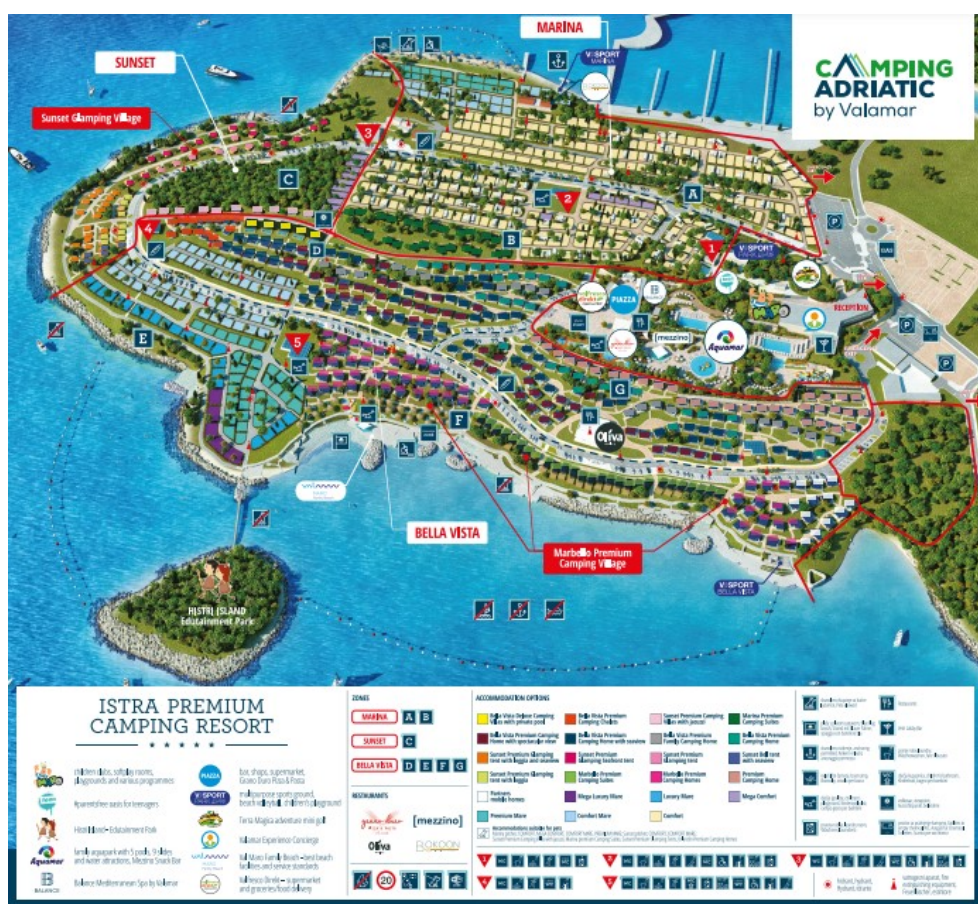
CAMPING ADRIATIC by Valamar

MARINA

SUNSET

Sunset Glamping Village

V SPORT MARINA

3

2

1

4

5

A

B

C

D

E

F

G

V SPORT PANORAMA

PIAZZA

RECEPTION

[mezzino]

Aquamar

Oliva

P

BELLA VISTA

Marbello Premium Camping Village

V SPORT BELLA VISTA

HISTRI ISLAND Edutainment Park

ISTRA PREMIUM CAMPING RESORT

children clubs, softplay rooms, playgrounds and various programmes

#parentsfree oasis for teenagers

Histri Island - Edutainment Park

family aquapark with 5 pools, 9 slides and water attractions, Mezzino Snack Bar

Balance Mediterranean Spa by Valamar

bar, shops, supermarket, Gusto Duro Pizza & Pasta

multipurpose sports ground, beach volleyball, children's playground

Terra Magica adventure mini golf

Valamar Experience Concierge

Val Maro Family Beach - best beach facilities and service standards

Valfresco Direkt - supermarket and groceries/food delivery

ZONES

MARINA A B

SUNSET C

BELLA VISTA D E F G

RESTAURANTS

[mezzino]

Oliva

20

ACCOMMODATION OPTIONS

Bella Vista Deluxe Camping Villa with private pool

Bella Vista Premium Camping Chalets

Sunset Premium Camping Villas with Jacuzzi

Marina Premium Camping Suites

Bella Vista Premium Camping Home with spectacular view

Bella Vista Premium Camping Home with seaview

Sunset Premium Family Camping Home

Bella Vista Premium Camping Home

Sunset Premium Glamping tent with loggia and seaview

Sunset Premium Glamping treehouse tent

Sunset Premium Glamping tent

Sunset Bell tent with seaview

Sunset Premium Glamping tent with loggia

Marbello Premium Camping Suites

Marbello Premium Camping Homes

Premium Camping Home

Partners mobile homes

Mega Luxury Mare

Luxury Mare

Mega Comfort

Premium Mare

Comfort Mare

Comfort

Accommodation suitable for pets

Restaurant

Bar, lobby bar